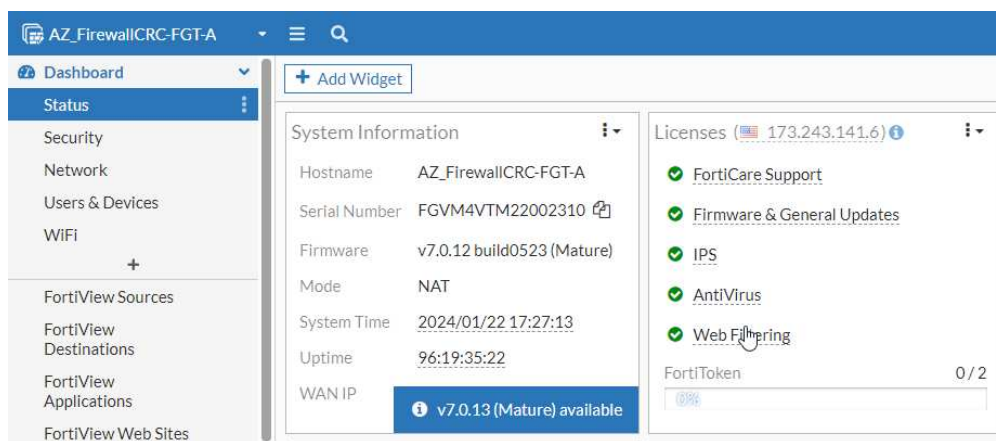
AZ_FirewallCRC-FGT-A

Dashboard
Status
Security
Network
Users & Devices
WiFi
+
FortiView Sources
FortiView Destinations
FortiView Applications
FortiView Web Sites

+ Add Widget

System Information
Hostname AZ_FirewallCRC-FGT-A
Serial Number FGVM4VTM22002310
Firmware v7.0.12 build0523 (Mature)
Mode NAT
System Time 2024/01/22 17:27:13
Uptime 96:19:35:22
WAN IP
v7.0.13 (Mature) available

Licenses (173.243.141.6)
FortiCare Support
Firmware & General Updates
IPS
AntiVirus
Web Filtering
FortiToken 0/2
0%